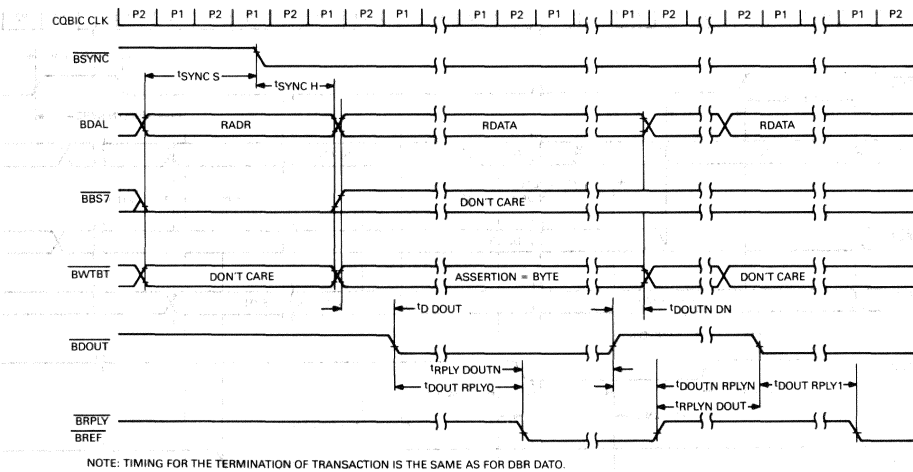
CQBIC CLK P2 P1 P2 P1 P2 P1 P2 P1 P1 P2 P1 P1 P2 P2 P1 P1 P2

$\overline{BSYNC}$

$t_{SYNC\ S}$

$t_{SYNC\ H}$

BDAL

RADR

RDATA

RDATA

$\overline{BBS7}$

DON'T CARE

$\overline{BWTBT}$

DON'T CARE

ASSERTION = BYTE

DON'T CARE

$t_{D\ DOUT}$

$t_{DOUTN\ DN}$

$\overline{BDOUT}$

$t_{RPLY\ DOUTN}$

$t_{DOUT\ RPLY0}$

$t_{DOUTN\ RPLYN}$

$t_{DOUT\ RPLY1}$

$t_{RPLYN\ DOUT}$

$\overline{BRPLY}$

$\overline{BREF}$

NOTE: TIMING FOR THE TERMINATION OF TRANSACTION IS THE SAME AS FOR DBR DATO.